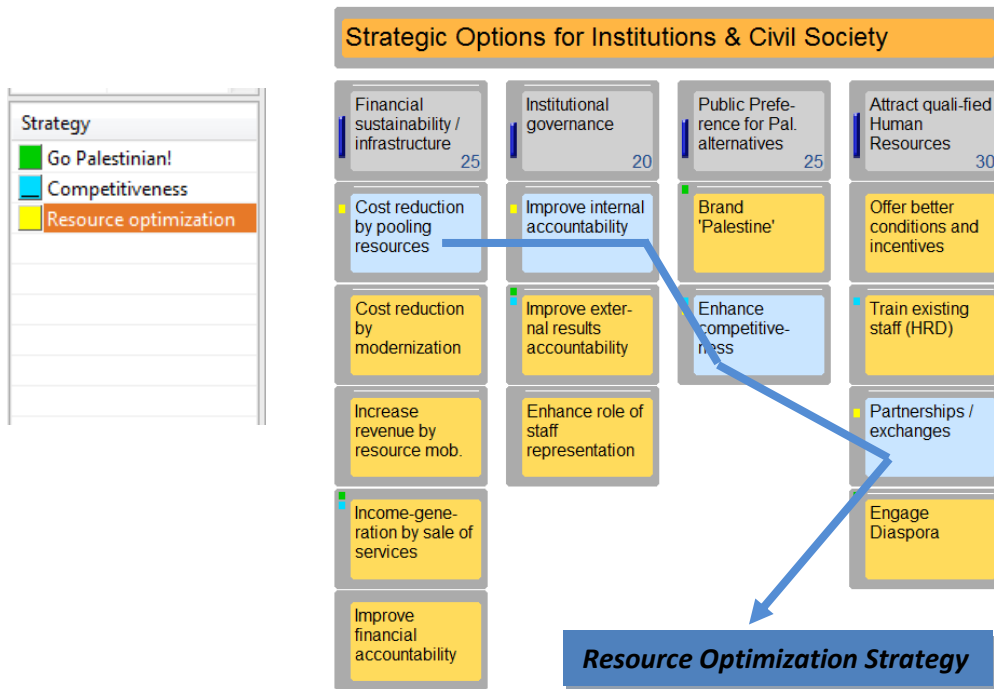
Strategy
Go Palestinian!
Competitiveness
Resource optimization

Strategic Options for Institutions & Civil Society

Financial sustainability / infrastructure 25

Institutional governance 20

Public Preference for Pal. alternatives 25

Attract quali-fied Human Resources 30

Cost reduction by pooling resources

Improve internal accountability

Brand 'Palestine'

Offer better conditions and incentives

Cost reduction by modernization

Improve external results accountability

Enhance competitiveness

Train existing staff (HRD)

Increase revenue by resource mob.

Enhance role of staff representation

Partnerships / exchanges

Income-generation by sale of services

Engage Diaspora

Improve financial accountability

Resource Optimization Strategy